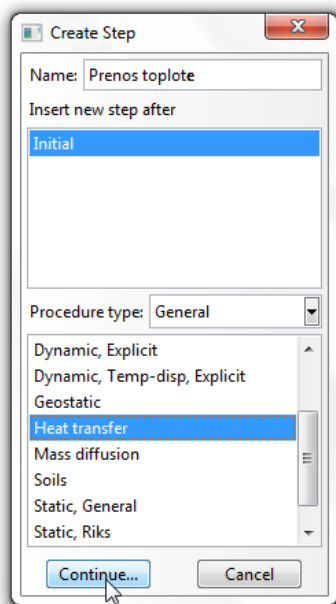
Create Step

Name: Prenos toplote

Insert new step after

Initial

Procedure type: General

Dynamic, Explicit
Dynamic, Temp-disp, Explicit
Geostatic
Heat transfer
Mass diffusion
Soils
Static, General
Static, Riks

Continue...

Cancel